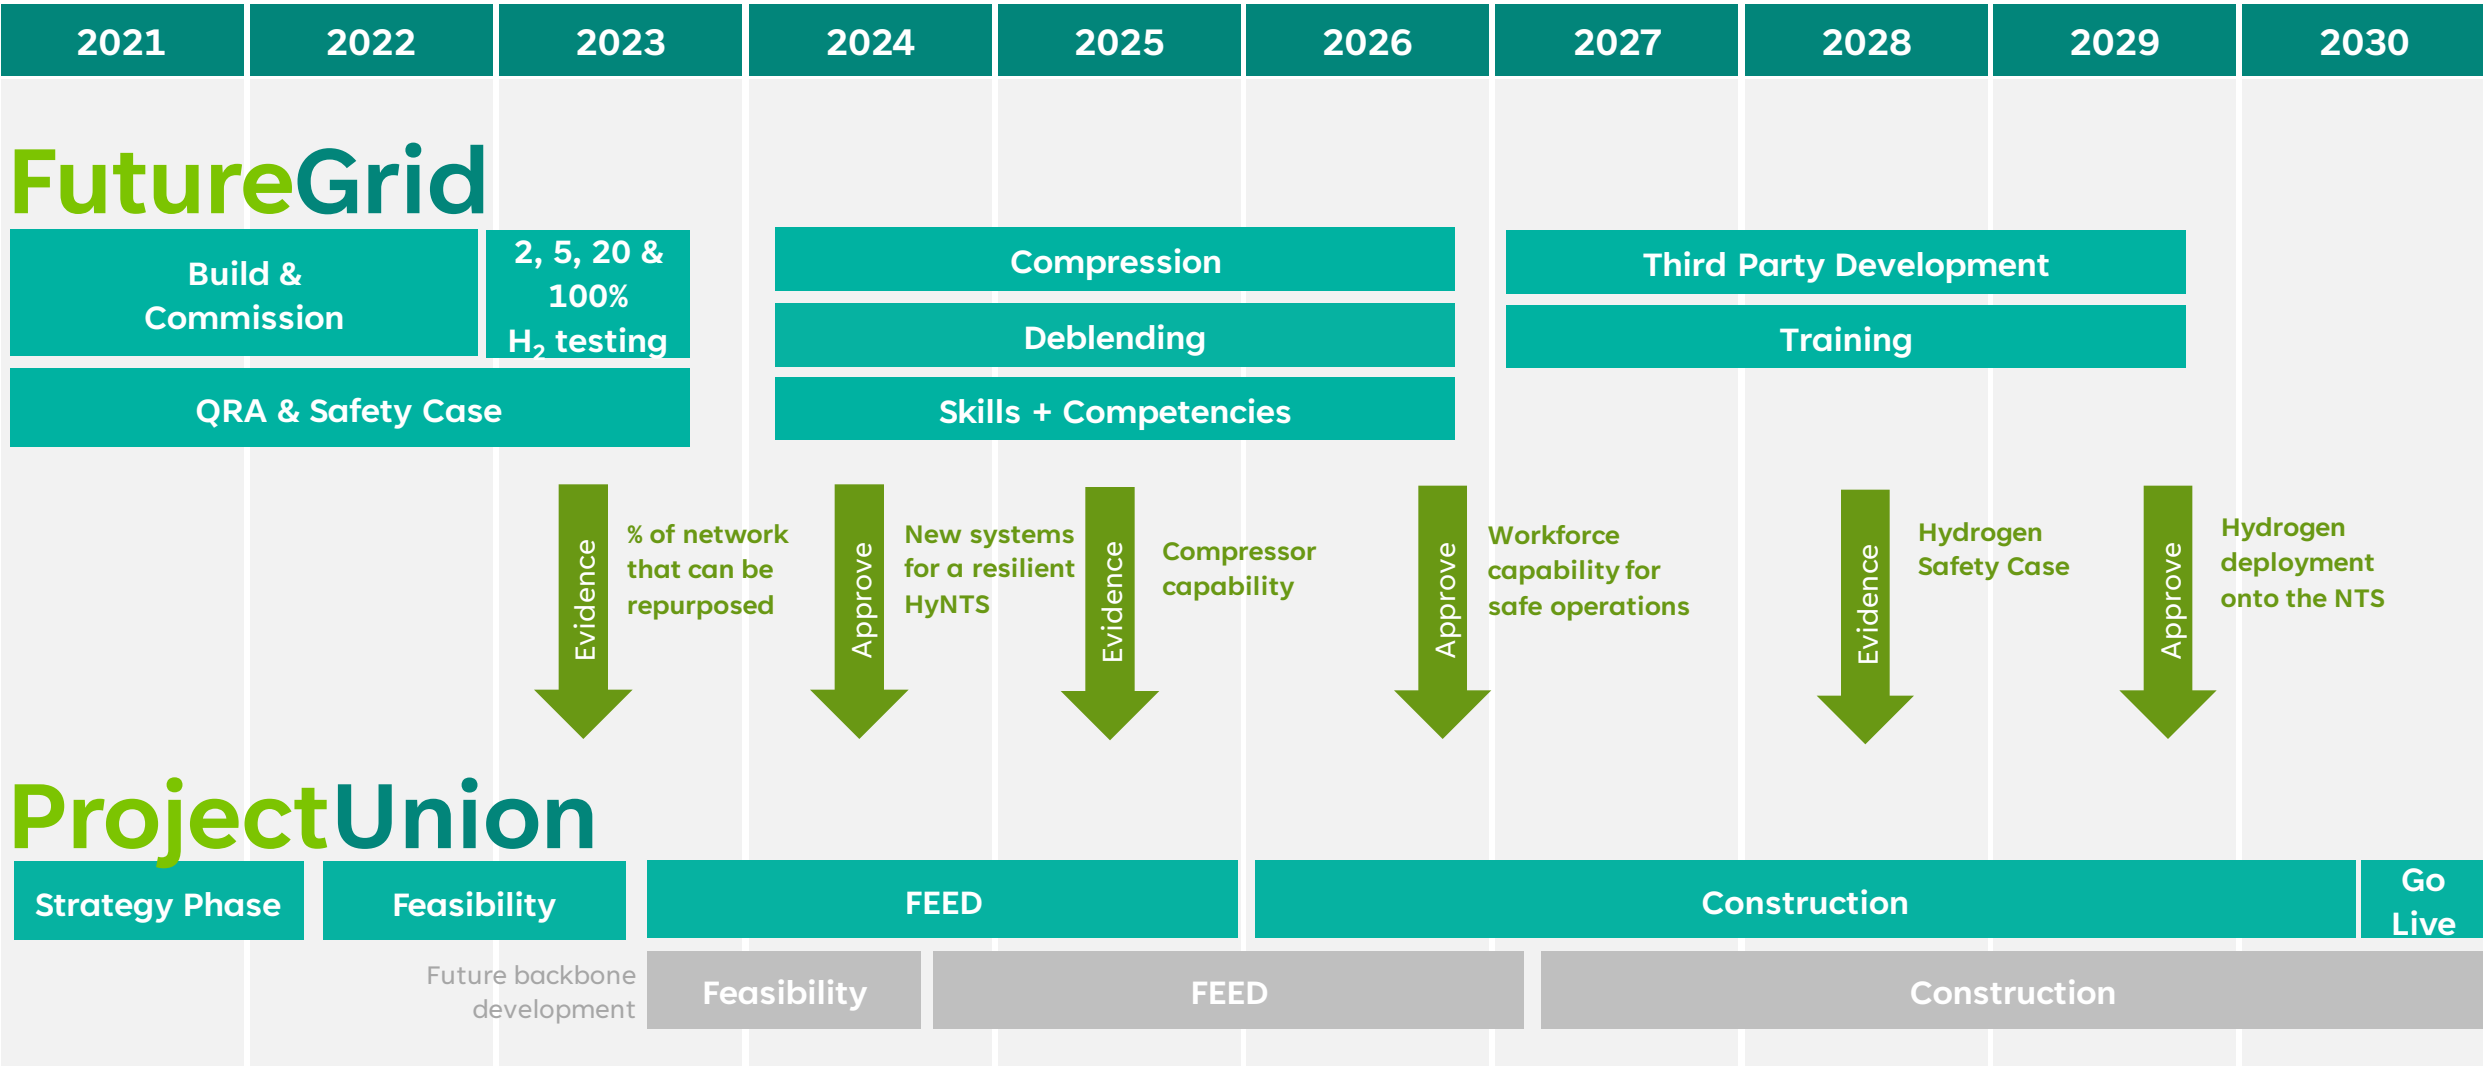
| 2021 | 2022 | 2023 | 2024 | 2025 | 2026 | 2027 | 2028 | 2029 | 2030 |
|---|---|---|---|---|---|---|---|---|---|

FutureGrid

Build & Commission

2, 5, 20 & 100% $H_2$ testing

QRA & Safety Case

Compression

Deblending

Skills + Competencies

Third Party Development

Training

Evidence
% of network that can be repurposed

Approve
New systems for a resilient HyNTS

Evidence
Compressor capability

Approve
Workforce capability for safe operations

Evidence
Hydrogen Safety Case

Approve
Hydrogen deployment onto the NTS

ProjectUnion

Strategy Phase

Feasibility

FEED

Construction

Go Live

Future backbone development

Feasibility

FEED

Construction